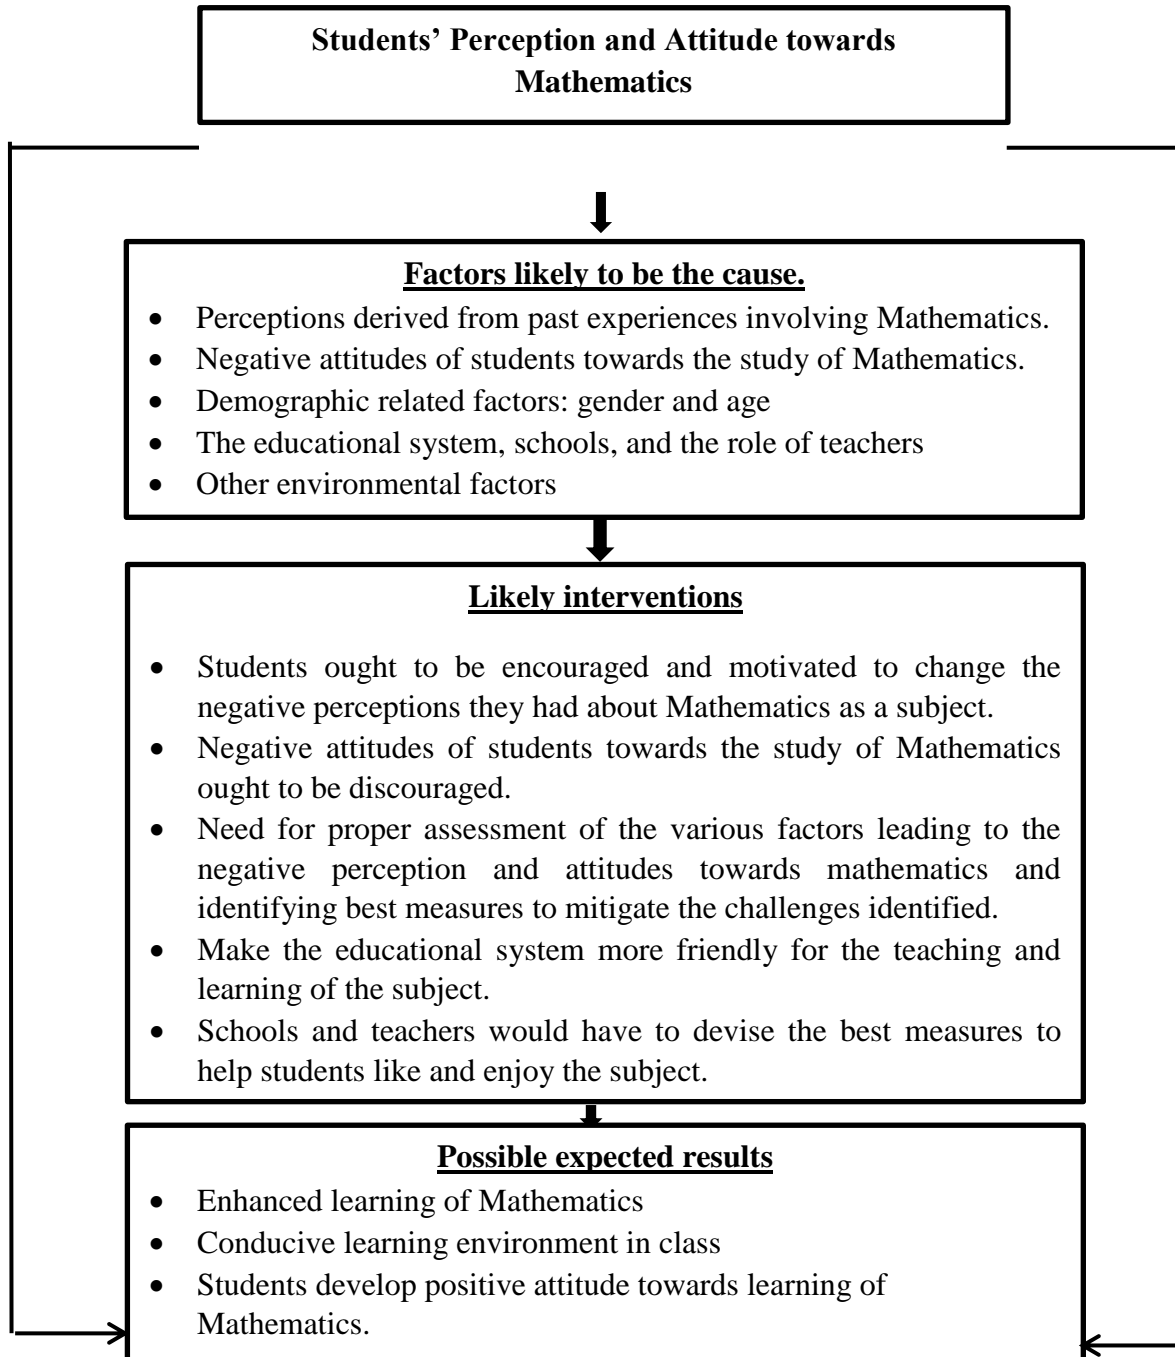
Students' Perception and Attitude towards Mathematics

Factors likely to be the cause.

- Perceptions derived from past experiences involving Mathematics.
- Negative attitudes of students towards the study of Mathematics.
- Demographic related factors: gender and age
- The educational system, schools, and the role of teachers
- Other environmental factors

Likely interventions

- Students ought to be encouraged and motivated to change the negative perceptions they had about Mathematics as a subject.
- Negative attitudes of students towards the study of Mathematics ought to be discouraged.
- Need for proper assessment of the various factors leading to the negative perception and attitudes towards mathematics and identifying best measures to mitigate the challenges identified.
- Make the educational system more friendly for the teaching and learning of the subject.
- Schools and teachers would have to devise the best measures to help students like and enjoy the subject.

Possible expected results

- Enhanced learning of Mathematics
- Conducive learning environment in class
- Students develop positive attitude towards learning of Mathematics.